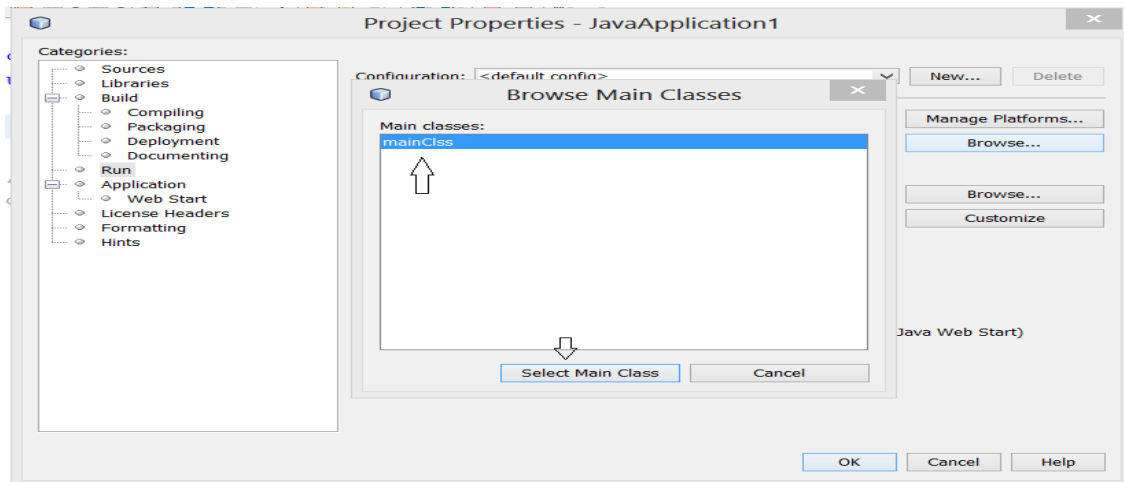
Project Properties - JavaApplication1

Categories:
Sources
Libraries
Build
Compiling
Packaging
Deployment
Documenting
Run
Application
Web Start
License Headers
Formatting
Hints

Configuration: <default config>
New...
Delete
Manage Platforms...
Browse...
Browse...
Customize
Java Web Start)

Browse Main Classes
Main classes:
mainClss
Select Main Class
Cancel

OK
Cancel
Help